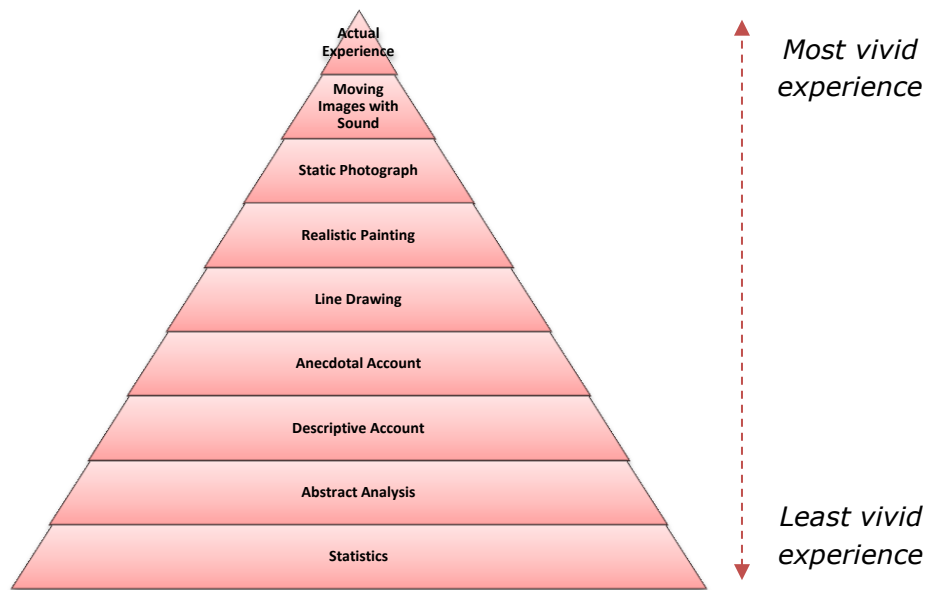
Actual Experience

Moving Images with Sound

Static Photograph

Realistic Painting

Line Drawing

Anecdotal Account

Descriptive Account

Abstract Analysis

Statistics

Most vivid experience

Least vivid experience